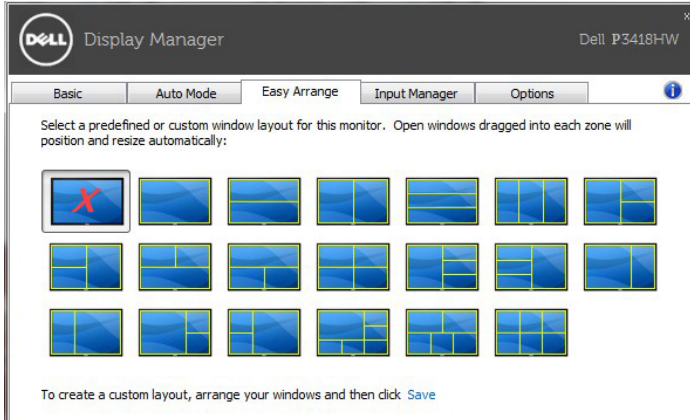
DELL Display Manager

Dell P3418HW

×

Basic

Auto Mode

Easy Arrange

Input Manager

Options

Select a predefined or custom window layout for this monitor. Open windows dragged into each zone will position and resize automatically:

X

To create a custom layout, arrange your windows and then click Save